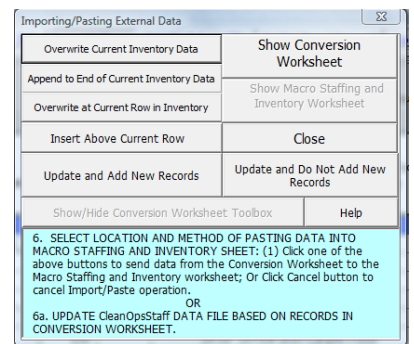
Importing/Pasting External Data

Overwrite Current Inventory Data

Show Conversion Worksheet

Append to End of Current Inventory Data

Show Macro Staffing and Inventory Worksheet

Overwrite at Current Row in Inventory

Insert Above Current Row

Close

Update and Add New Records

Update and Do Not Add New Records

Show/Hide Conversion Worksheet Toolbox

Help

6. SELECT LOCATION AND METHOD OF PASTING DATA INTO MACRO STAFFING AND INVENTORY SHEET: (1) Click one of the above buttons to send data from the Conversion Worksheet to the Macro Staffing and Inventory worksheet; Or Click Cancel button to cancel Import/Paste operation.
OR
6a. UPDATE CleanOpsStaff DATA FILE BASED ON RECORDS IN CONVERSION WORKSHEET.